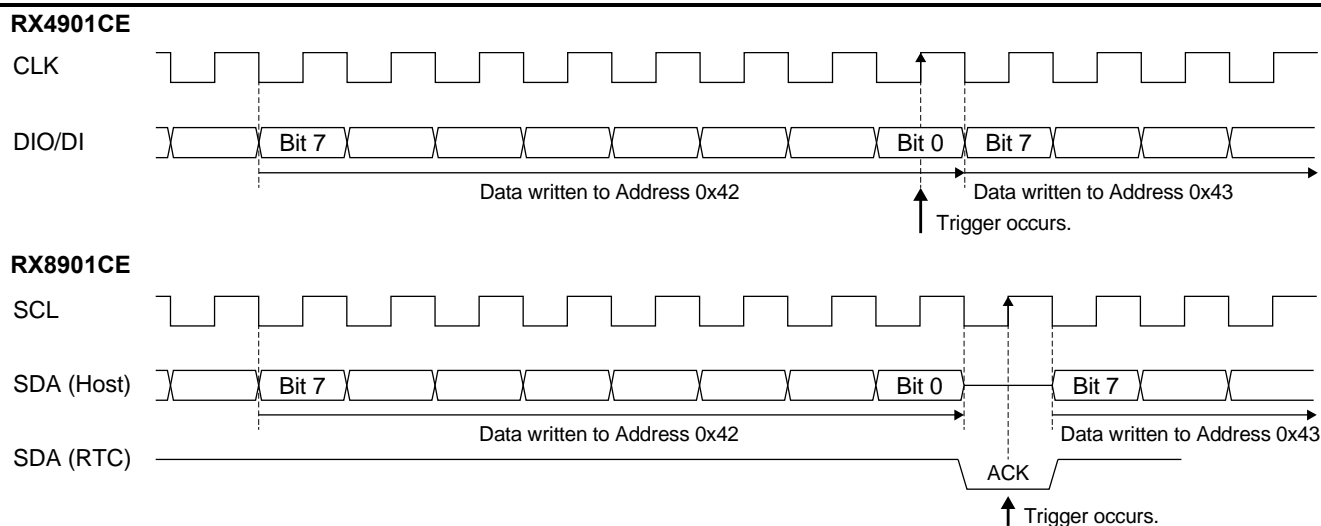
RX4901CE

CLK

DIO/DI

Bit 7

Bit 0

Bit 7

Data written to Address 0x42

Data written to Address 0x43

Trigger occurs.

RX8901CE

SCL

SDA (Host)

Bit 7

Bit 0

Bit 7

Data written to Address 0x42

Data written to Address 0x43

SDA (RTC)

ACK

Trigger occurs.